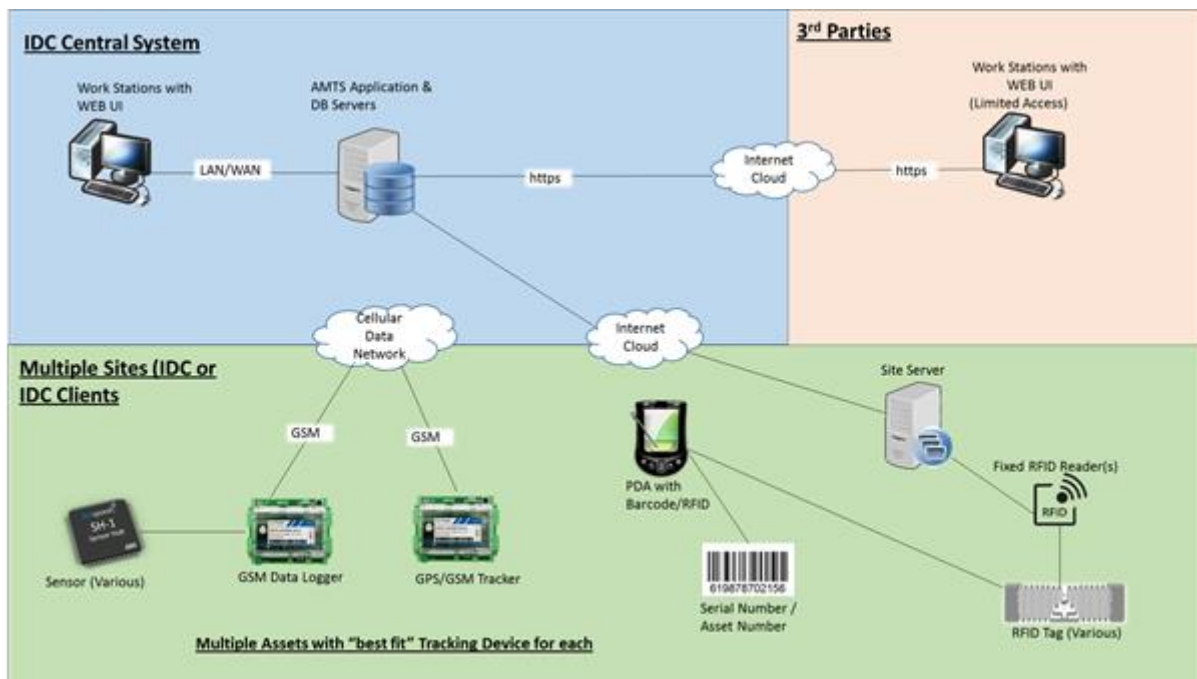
IDC Central System

3rd Parties

Work Stations with WEB UI

LAN/WAN

AMTS Application & DB Servers

https

Internet Cloud

https

Work Stations with WEB UI (Limited Access)

Cellular Data Network

Internet Cloud

Multiple Sites (IDC or IDC Clients

GSM

GSM

Site Server

PDA with Barcode/RFID

Fixed RFID Reader(s)

RFID

SH-1

Sensor (Various)

GSM Data Logger

GPS/GSM Tracker

619878702156

Serial Number / Asset Number

RFID Tag (Various)

Multiple Assets with "best fit" Tracking Device for each